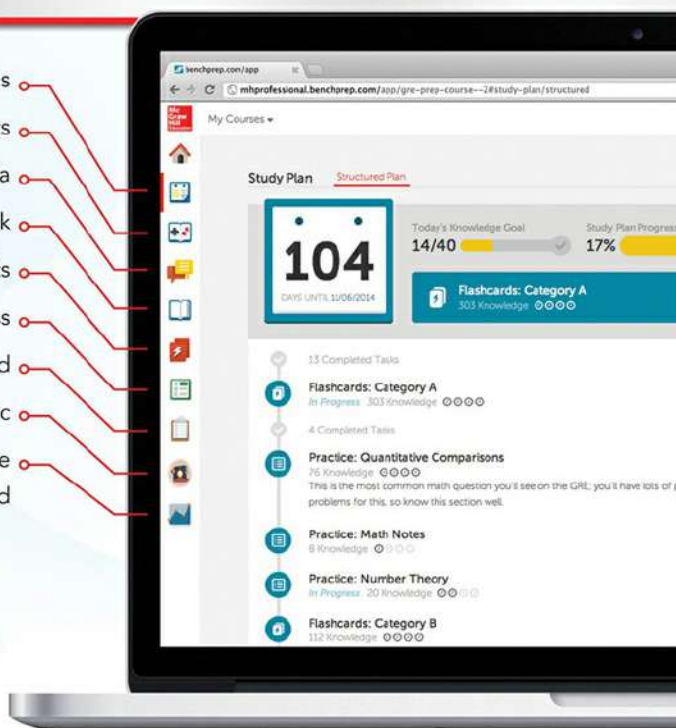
s
s
a
k
s
s
d
c
e
d

benchprep.com/app

mhprofessional.benchprep.com/app/gre-prep-course--2#study-plan/structured

Mc Graw Hill Education

My Courses

Study Plan Structured Plan

104
DAYS UNTIL 11/06/2014

Today's Knowledge Goal
14/40

Study Plan Progress
17%

Flashcards: Category A
303 Knowledge

13 Completed Tasks

Flashcards: Category A
In Progress 303 Knowledge

4 Completed Tasks

Practice: Quantitative Comparisons
76 Knowledge
This is the most common math question you'll see on the GRE; you'll have lots of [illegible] problems for this, so know this section well.

Practice: Math Notes
8 Knowledge

Practice: Number Theory
In Progress 20 Knowledge

Flashcards: Category B
112 Knowledge